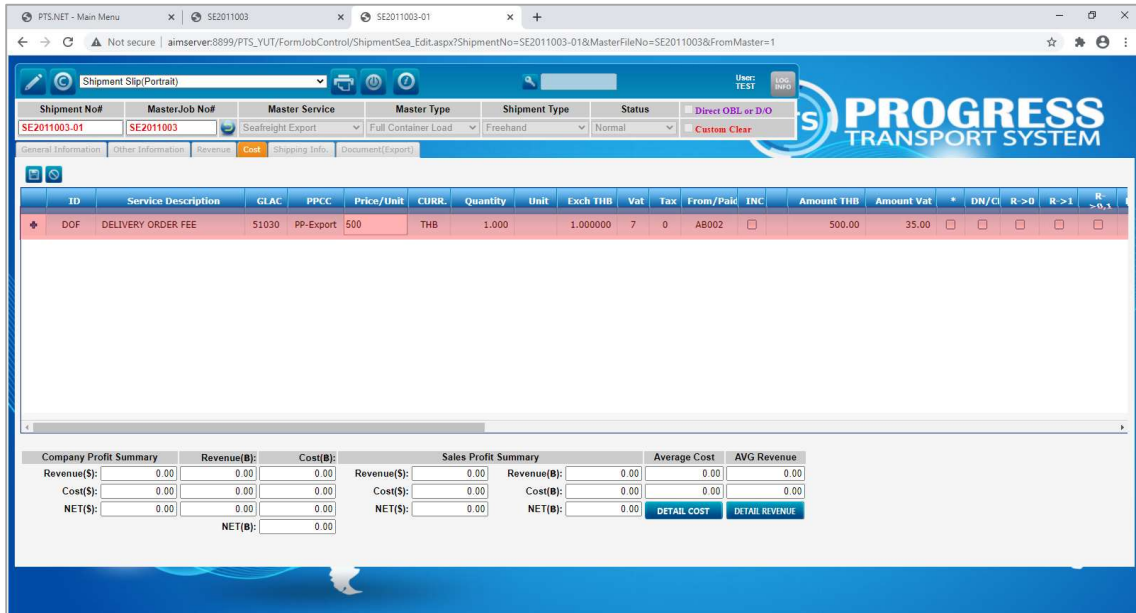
PTS.NET - Main Menu | SE2011003 | SE2011003-01

Not secure | aimserver:8899/PTS_YUT/FormJobControl/ShipmentSea_Edit.aspx?ShipmentNo=SE2011003-01&MasterFileNo=SE2011003&FromMaster=1

Shipment Slip(Portrait)

User: TEST
LOG INFO

PROGRESS
TRANSPORT SYSTEM

| Shipment No# | MasterJob No# | Master Service | Master Type | Shipment Type | Status | |
|---|---|---|---|---|---|---|
| SE2011003-01 | SE2011003 | Seafreight Export | Full Container Load | Freehand | Normal | Direct OBL or D/O / Custom Clear |

General Information | Other Information | Revenue | Cost | Shipping Info. | Document(Export)

| | ID | Service Description | GLAC | PPCC | Price/Unit | CURR. | Quantity | Unit | Exch THB | Vat | Tax | From/Paid | INC | | Amount THB | Amount Vat | * | DN/CI | R->0 | R->1 | R->0.3 |
|---|---|---|---|---|---|---|---|---|---|---|---|---|---|---|---|---|---|---|---|---|---|
| + | DOF | DELIVERY ORDER FEE | 51030 | PP-Export | 500 | THB | 1.000 | | 1.000000 | 7 | 0 | AB002 | | | 500.00 | 35.00 | | | | | |

| Company Profit Summary | Revenue(B): | Cost(B): | Sales Profit Summary | | | | Average Cost | AVG Revenue |
|---|---|---|---|---|---|---|---|---|
| Revenue($): 0.00 | 0.00 | 0.00 | Revenue($): | 0.00 | Revenue(B): | 0.00 | 0.00 | 0.00 |
| Cost($): 0.00 | 0.00 | 0.00 | Cost($): | 0.00 | Cost(B): | 0.00 | 0.00 | 0.00 |
| NET($): 0.00 | 0.00 | 0.00 | NET($): | 0.00 | NET(B): | 0.00 | DETAIL COST | DETAIL REVENUE |
| | NET(B): | 0.00 | | | | | | |